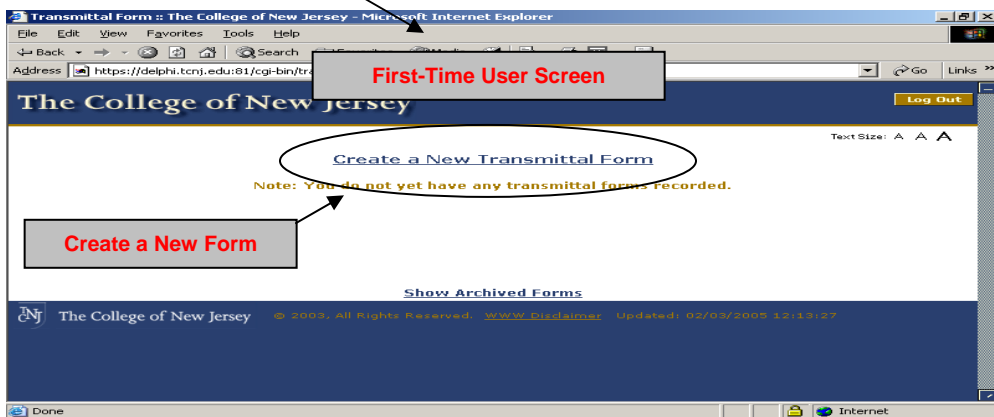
Transmittal Form :: The College of New Jersey - Microsoft Internet Explorer

File Edit View Favorites Tools Help

Back Search

Address https://delphi.tcnj.edu:81/cgi-bin/tra

Go Links

First-Time User Screen

The College of New Jersey

Log Out

Text Size: A A A

Create a New Transmittal Form

Note: You do not yet have any transmittal forms recorded.

Create a New Form

Show Archived Forms

TNJ The College of New Jersey © 2003, All Rights Reserved. WWW Disclaimer Updated: 02/03/2005 12:13:27

Done

Internet